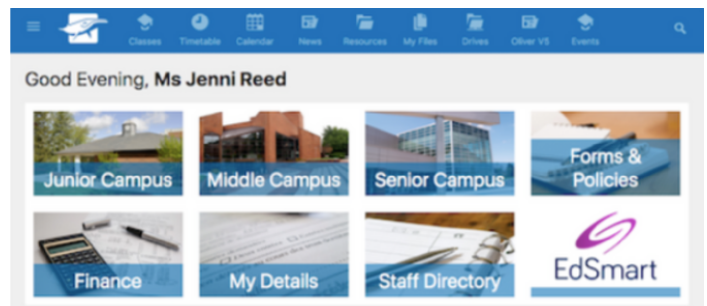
Classes Timetable Calendar News Resources My Files Drives Oliver V5 Events

Good Evening, **Ms Jenni Reed**

Junior Campus
Middle Campus
Senior Campus
Forms & Policies
Finance
My Details
Staff Directory
EdSmart